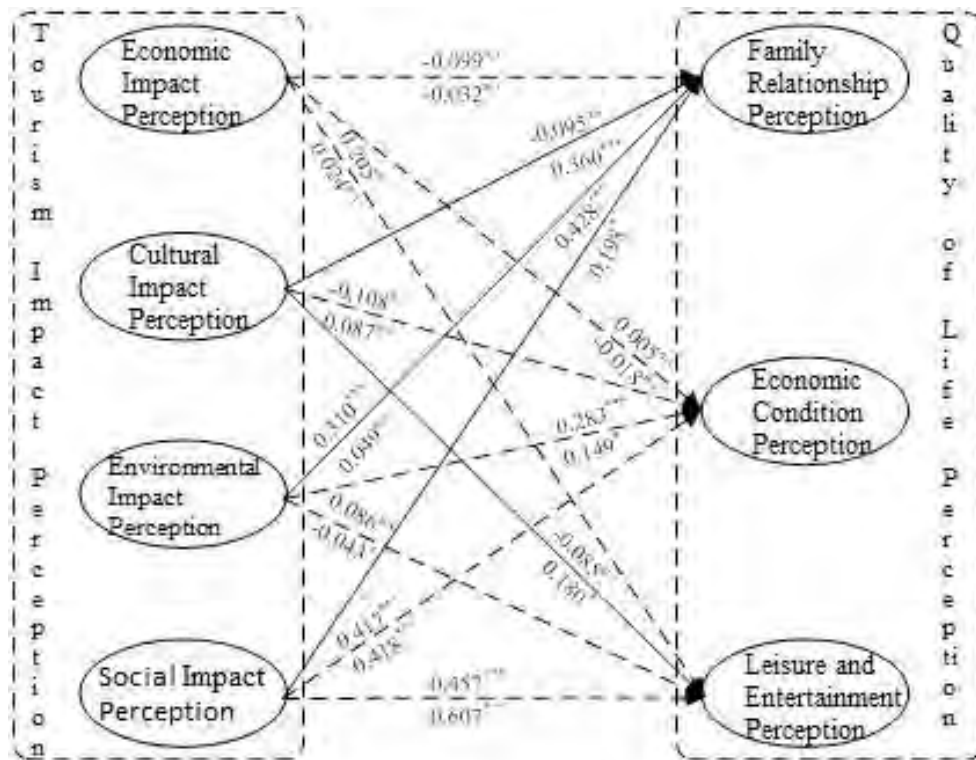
Tourism Impact Perception

Economic Impact Perception

Cultural Impact Perception

Environmental Impact Perception

Social Impact Perception

Quality of Life Perception

Family Relationship Perception

Economic Condition Perception

Leisure and Entertainment Perception

-0.099***
-0.032**

0.205*
0.004**

-0.095***
0.366***

0.428***
0.195*

-0.108*
0.087**

0.005**
-0.018**

0.310***
0.690**

0.283***
0.149*

0.096***
-0.047*

-0.088*
0.180*

0.412***
0.418***

0.457***
0.607**